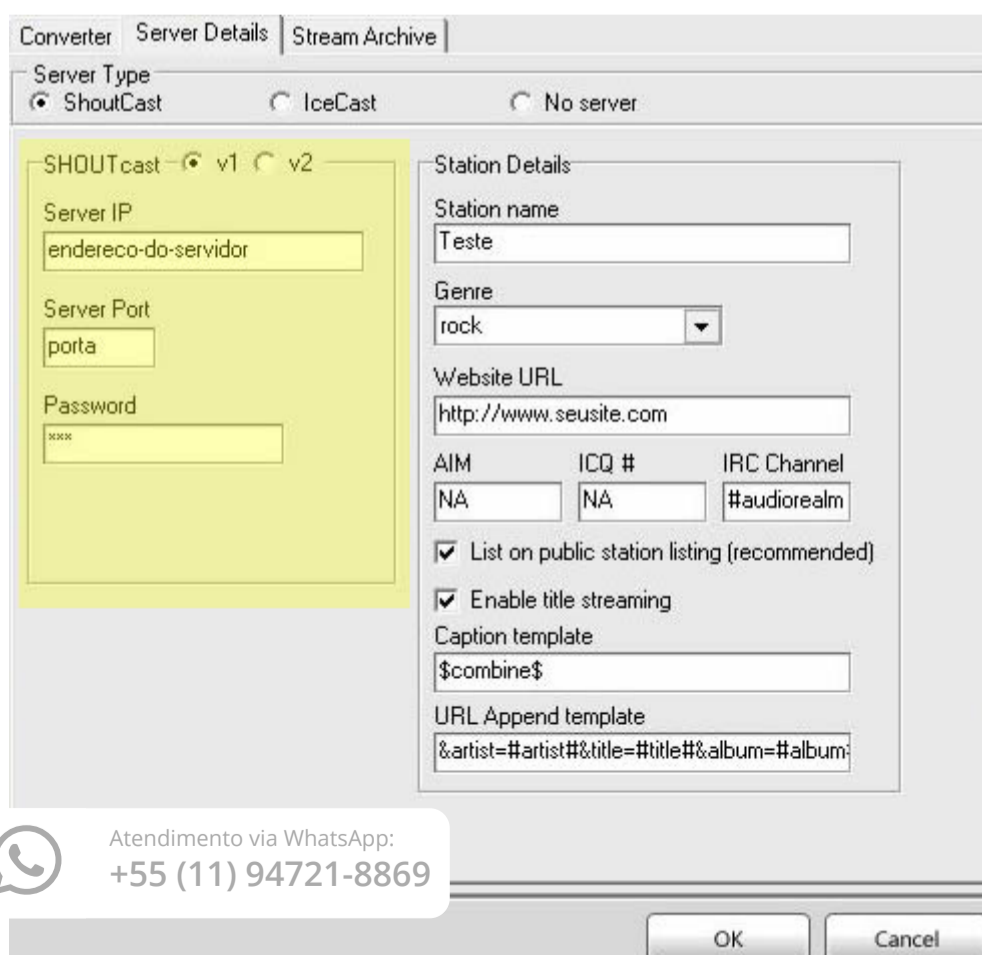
Converter Server Details Stream Archive

Server Type
ShoutCast IceCast No server

SHOUTcast v1 v2
Server IP
endereco-do-servidor
Server Port
porta
Password
***

Station Details
Station name
Teste
Genre
rock
Website URL
http://www.seusite.com
AIM
NA
ICQ #
NA
IRC Channel
#audiorealm
List on public station listing (recommended)
Enable title streaming
Caption template
$combine$
URL Append template
&artist=#artist#&title=#title#&album=#album

Atendimento via WhatsApp:
+55 (11) 94721-8869

OK Cancel